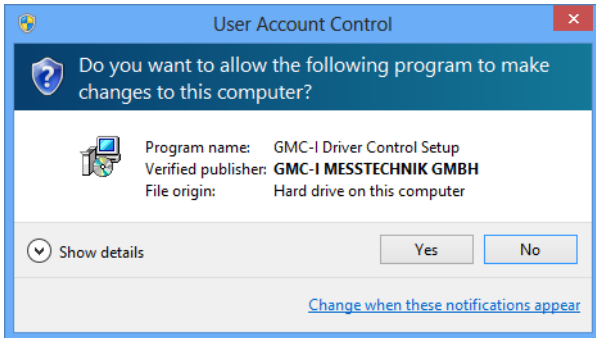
User Account Control

Do you want to allow the following program to make changes to this computer?

Program name: GMC-I Driver Control Setup
Verified publisher: GMC-I MESSTECHNIK GMBH
File origin: Hard drive on this computer

Show details

Yes

No

Change when these notifications appear